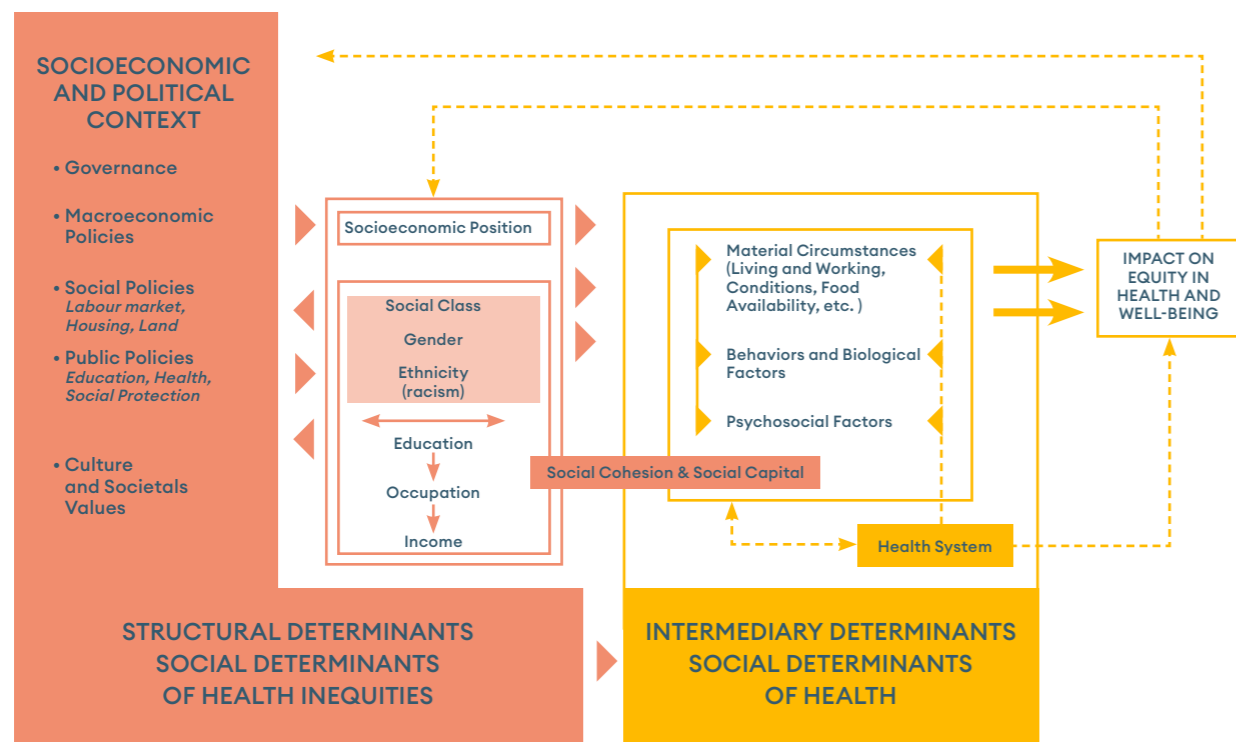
SOCIOECONOMIC AND POLITICAL CONTEXT

• Governance

• Macroeconomic Policies

• Social Policies
*Labour market, Housing, Land*

• Public Policies
*Education, Health, Social Protection*

• Culture and Societals Values

Socioeconomic Position

Social Class

Gender

Ethnicity (racism)

Education

Occupation

Income

Material Circumstances (Living and Working, Conditions, Food Availability, etc. )

Behaviors and Biological Factors

Psychosocial Factors

Social Cohesion & Social Capital

Health System

IMPACT ON EQUITY IN HEALTH AND WELL-BEING

STRUCTURAL DETERMINANTS SOCIAL DETERMINANTS OF HEALTH INEQUITIES

INTERMEDIARY DETERMINANTS SOCIAL DETERMINANTS OF HEALTH